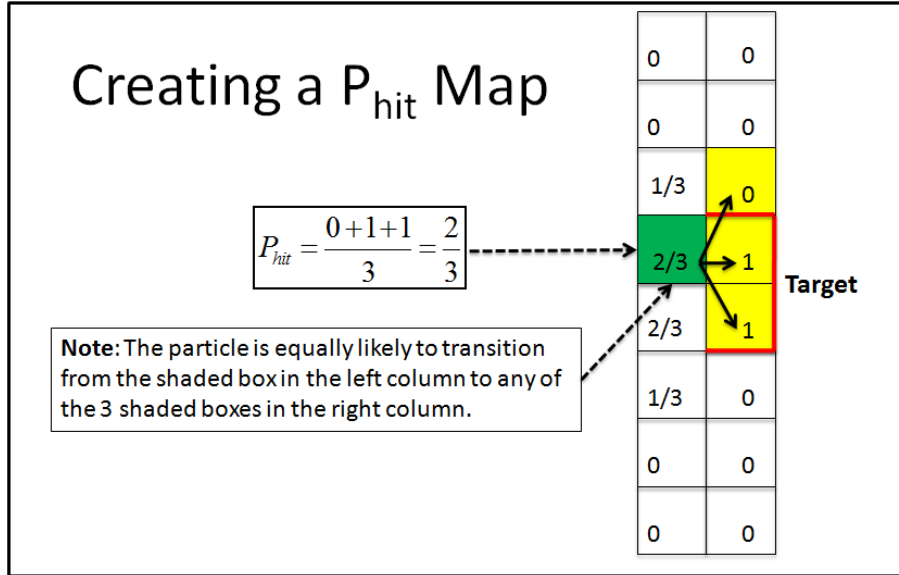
Creating a $P_{hit}$ Map

$P_{hit} = \frac{0+1+1}{3} = \frac{2}{3}$

**Note:** The particle is equally likely to transition from the shaded box in the left column to any of the 3 shaded boxes in the right column.

| | |
|---|---|
| 0 | 0 |
| 0 | 0 |
| 1/3 | 0 |
| 2/3 | 1 |
| 2/3 | 1 |
| 1/3 | 0 |
| 0 | 0 |
| 0 | 0 |

Target